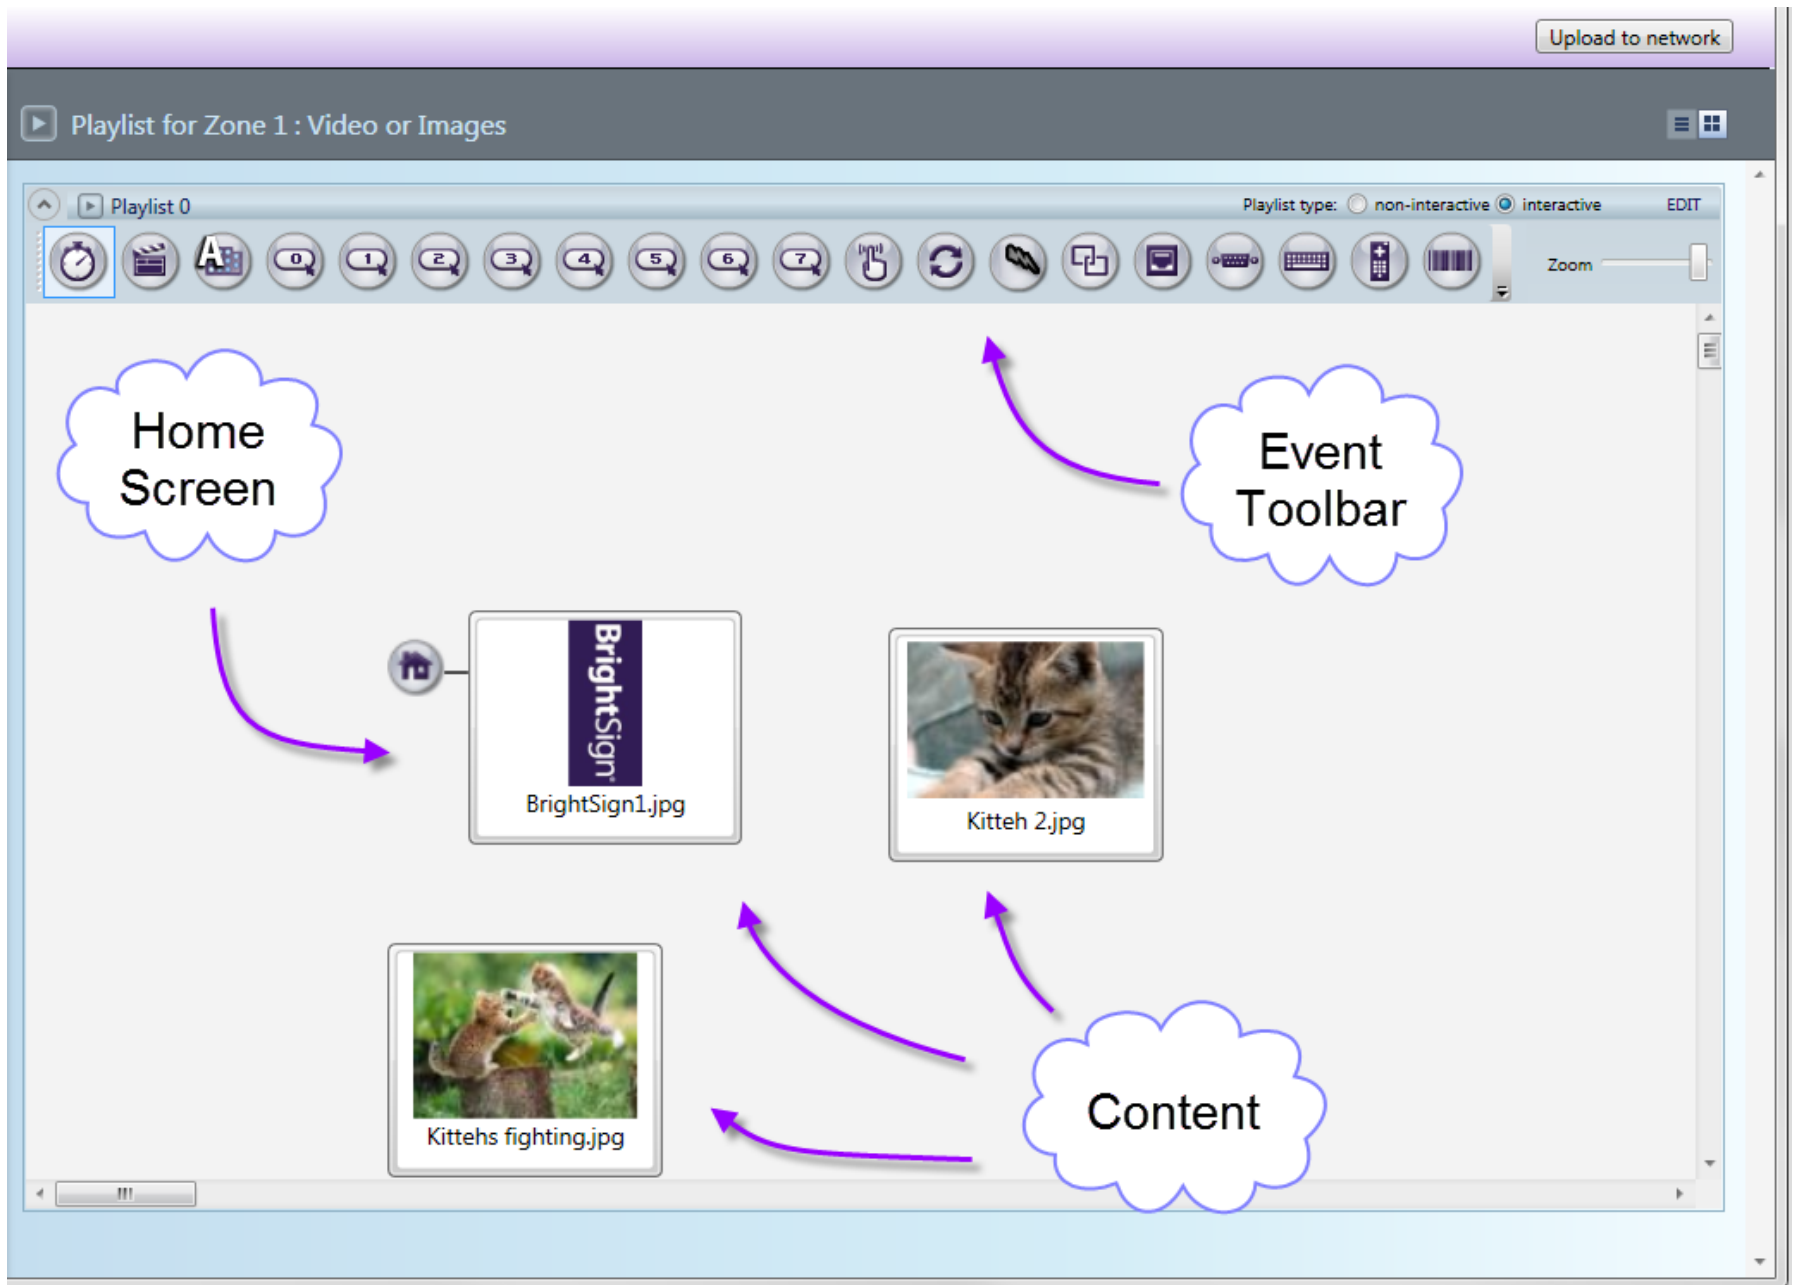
Upload to network

Playlist for Zone 1 : Video or Images

Playlist 0

Playlist type: non-interactive interactive EDIT

0 1 2 3 4 5 6 7

Zoom

Home Screen

Event Toolbar

BrightSign

BrightSign1.jpg

Kitteh 2.jpg

Kittehs fighting.jpg

Content